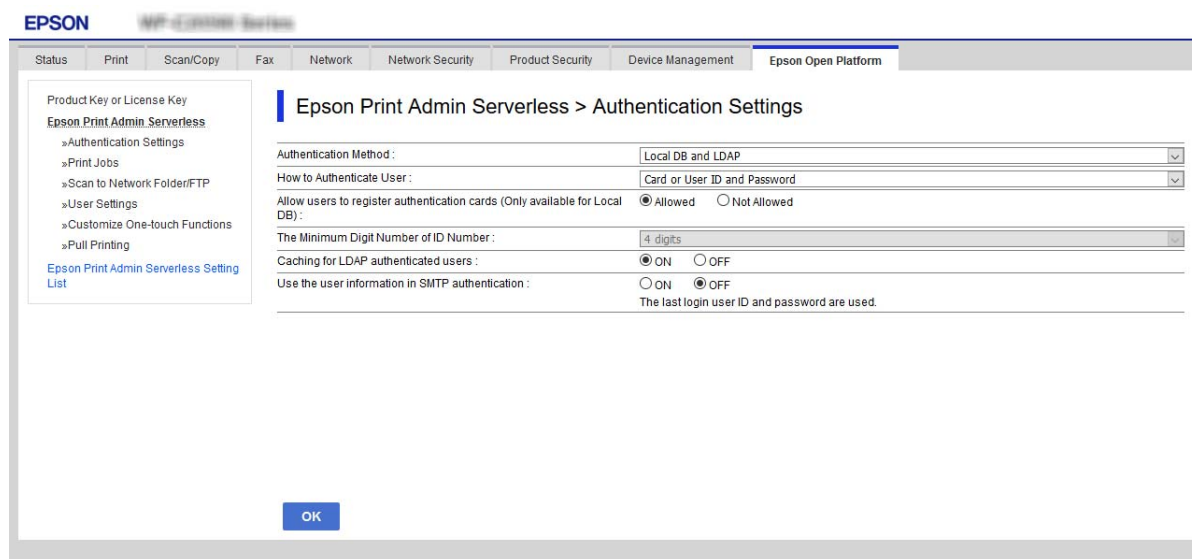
EPSON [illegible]

Status | Print | Scan/Copy | Fax | Network | Network Security | Product Security | Device Management | Epson Open Platform

Product Key or License Key
Epson Print Admin Serverless
»Authentication Settings
»Print Jobs
»Scan to Network Folder/FTP
»User Settings
»Customize One-touch Functions
»Pull Printing
Epson Print Admin Serverless Setting List

Epson Print Admin Serverless > Authentication Settings

| | |
|---|---|
| Authentication Method : | Local DB and LDAP |
| How to Authenticate User : | Card or User ID and Password |
| Allow users to register authentication cards (Only available for Local DB) : | Allowed   Not Allowed |
| The Minimum Digit Number of ID Number : | 4 digits |
| Caching for LDAP authenticated users : | ON   OFF |
| Use the user information in SMTP authentication : | ON   OFF<br>The last login user ID and password are used. |

OK